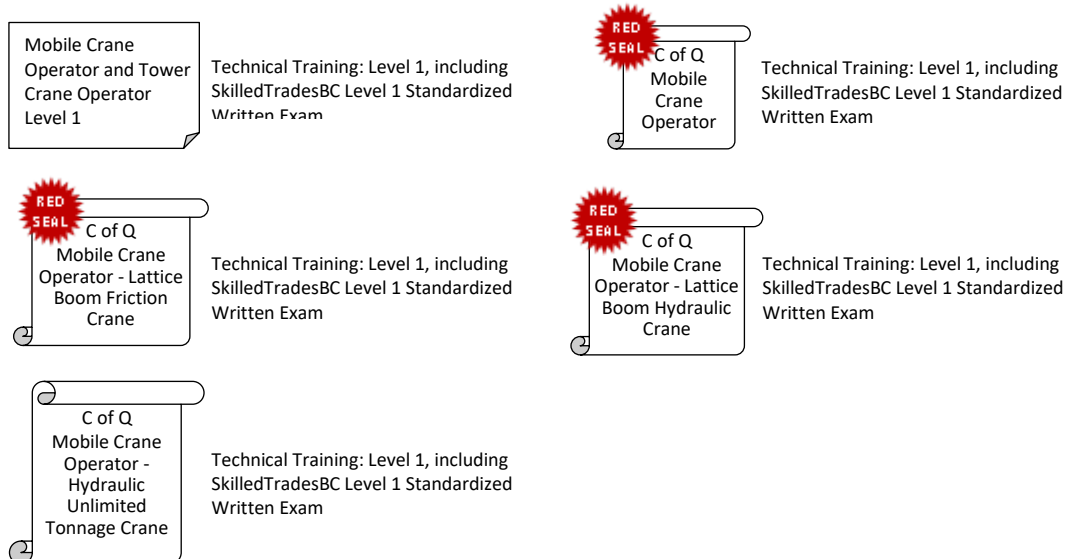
Mobile Crane Operator and Tower Crane Operator Level 1

Technical Training: Level 1, including SkilledTradesBC Level 1 Standardized Written Exam

RED SEAL

C of Q Mobile Crane Operator

Technical Training: Level 1, including SkilledTradesBC Level 1 Standardized Written Exam

RED SEAL

C of Q Mobile Crane Operator - Lattice Boom Friction Crane

Technical Training: Level 1, including SkilledTradesBC Level 1 Standardized Written Exam

RED SEAL

C of Q Mobile Crane Operator - Lattice Boom Hydraulic Crane

Technical Training: Level 1, including SkilledTradesBC Level 1 Standardized Written Exam

C of Q Mobile Crane Operator - Hydraulic Unlimited Tonnage Crane

Technical Training: Level 1, including SkilledTradesBC Level 1 Standardized Written Exam